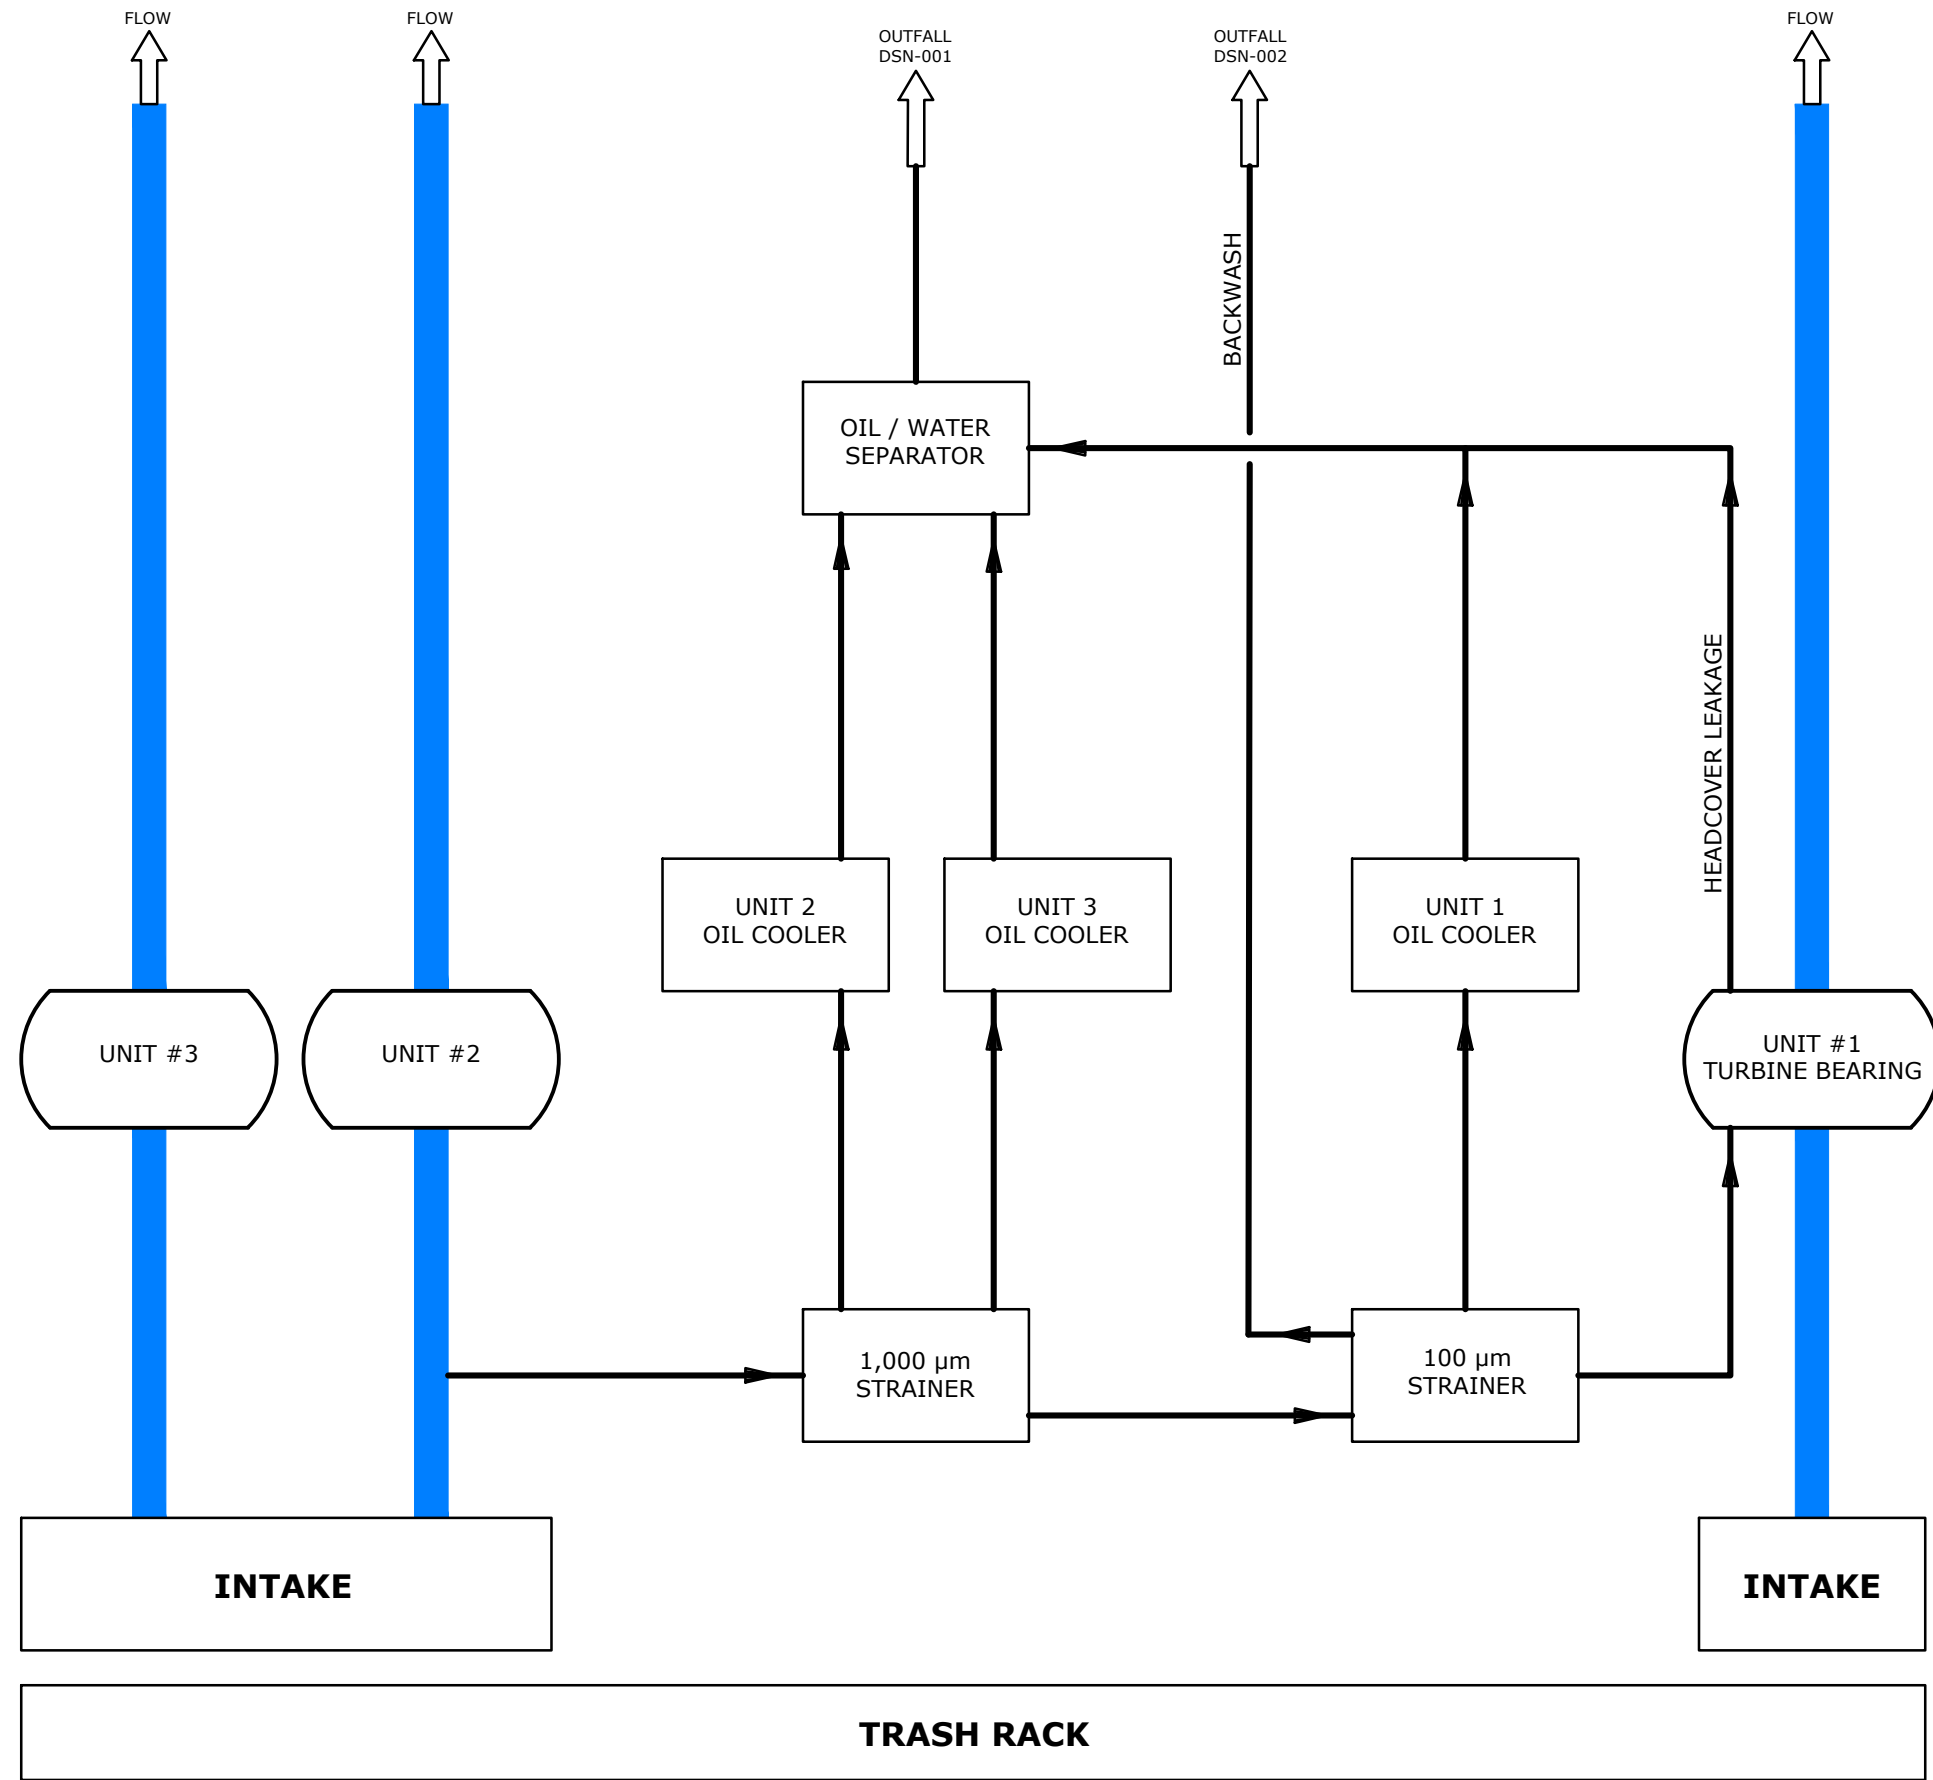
FLOW

FLOW

OUTFALL
DSN-001

OUTFALL
DSN-002

FLOW

BACKWASH

OIL / WATER
SEPARATOR

HEADCOVER LEAKAGE

UNIT 2
OIL COOLER

UNIT 3
OIL COOLER

UNIT 1
OIL COOLER

UNIT #3

UNIT #2

UNIT #1
TURBINE BEARING

1,000 μm
STRAINER

100 μm
STRAINER

INTAKE

INTAKE

TRASH RACK